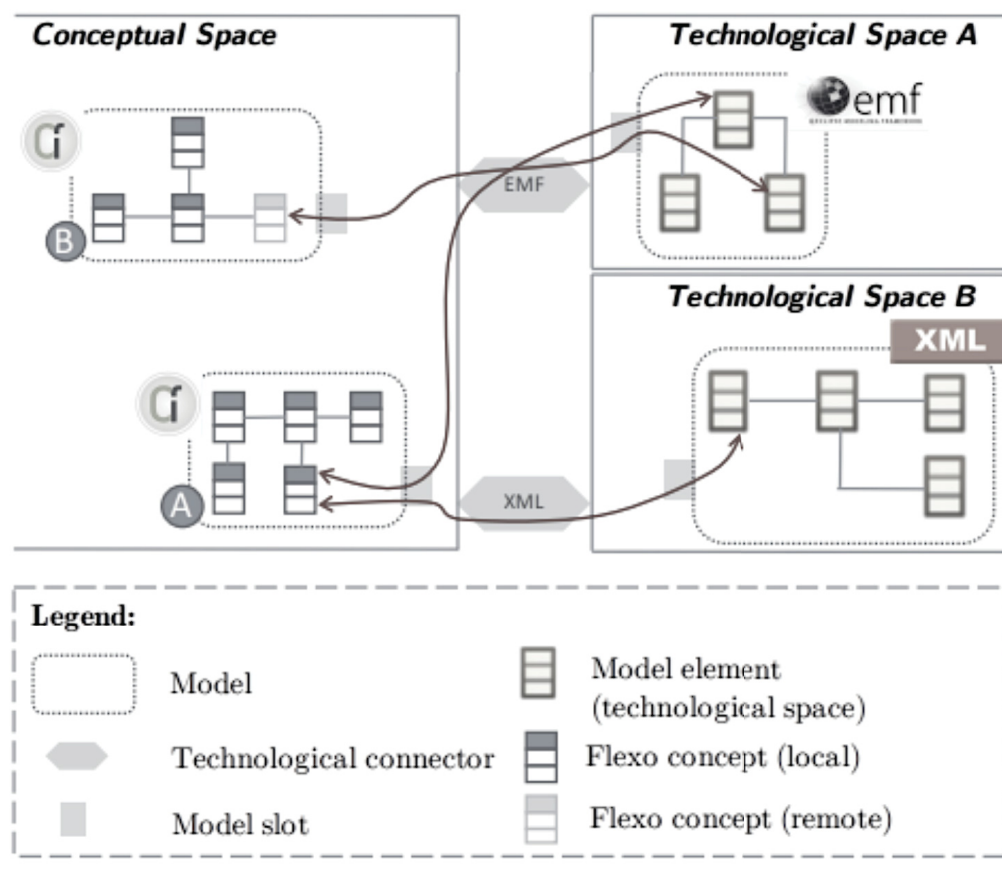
Conceptual Space

Technological Space A

emf

EMF

B

Technological Space B

XML

A

XML

Legend:

Model

Technological connector

Model slot

Model element (technological space)

Flexo concept (local)

Flexo concept (remote)